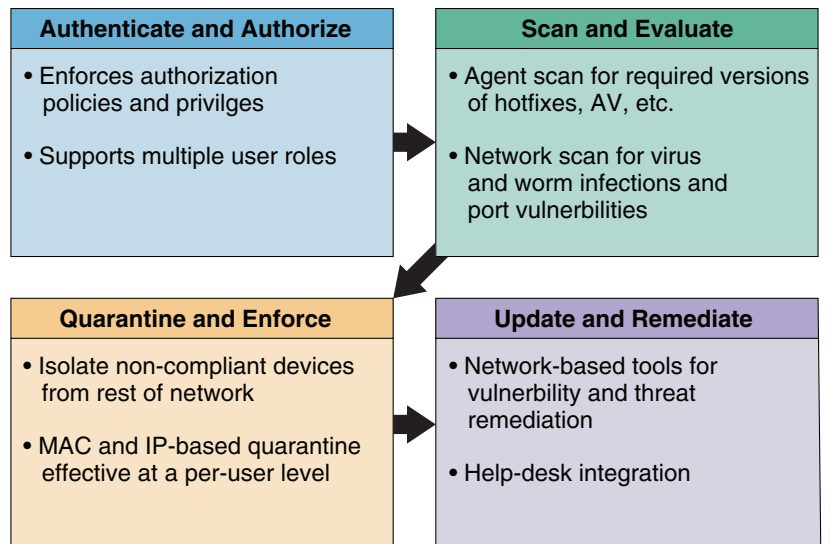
Authenticate and Authorize

• Enforces authorization policies and privilges

• Supports multiple user roles

Scan and Evaluate

• Agent scan for required versions of hotfixes, AV, etc.

• Network scan for virus and worm infections and port vulnerbilities

Quarantine and Enforce

• Isolate non-compliant devices from rest of network

• MAC and IP-based quarantine effective at a per-user level

Update and Remediate

• Network-based tools for vulnerbility and threat remediation

• Help-desk integration